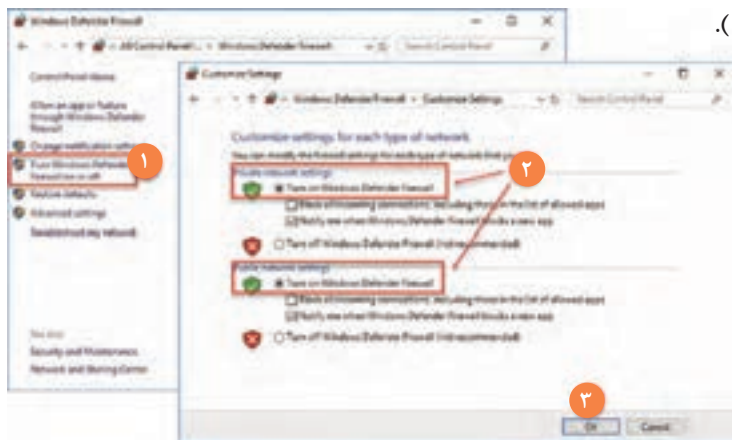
).

Windows Defender Firewall
All Control Panel I... › Windows Defender Firewall
Search Control Panel
Control Panel Home
Allow an app or feature through Windows Defender Firewall
Change notification settings
Turn Windows Defender Firewall on or off
Restore defaults
Advanced settings
Troubleshoot my network
See also
Security and Maintenance
Network and Sharing Center
۱

Customize Settings
Windows Defender Firewall › Customize Settings
Search Control Panel
Customize settings for each type of network
You can modify the firewall settings for each type of network that you use.
Private network settings
Turn on Windows Defender Firewall
Block all incoming connections, including those in the list of allowed apps
Notify me when Windows Defender Firewall blocks a new app
Turn off Windows Defender Firewall (not recommended)
Public network settings
Turn on Windows Defender Firewall
Block all incoming connections, including those in the list of allowed apps
Notify me when Windows Defender Firewall blocks a new app
Turn off Windows Defender Firewall (not recommended)
۲
۳
OK
Cancel